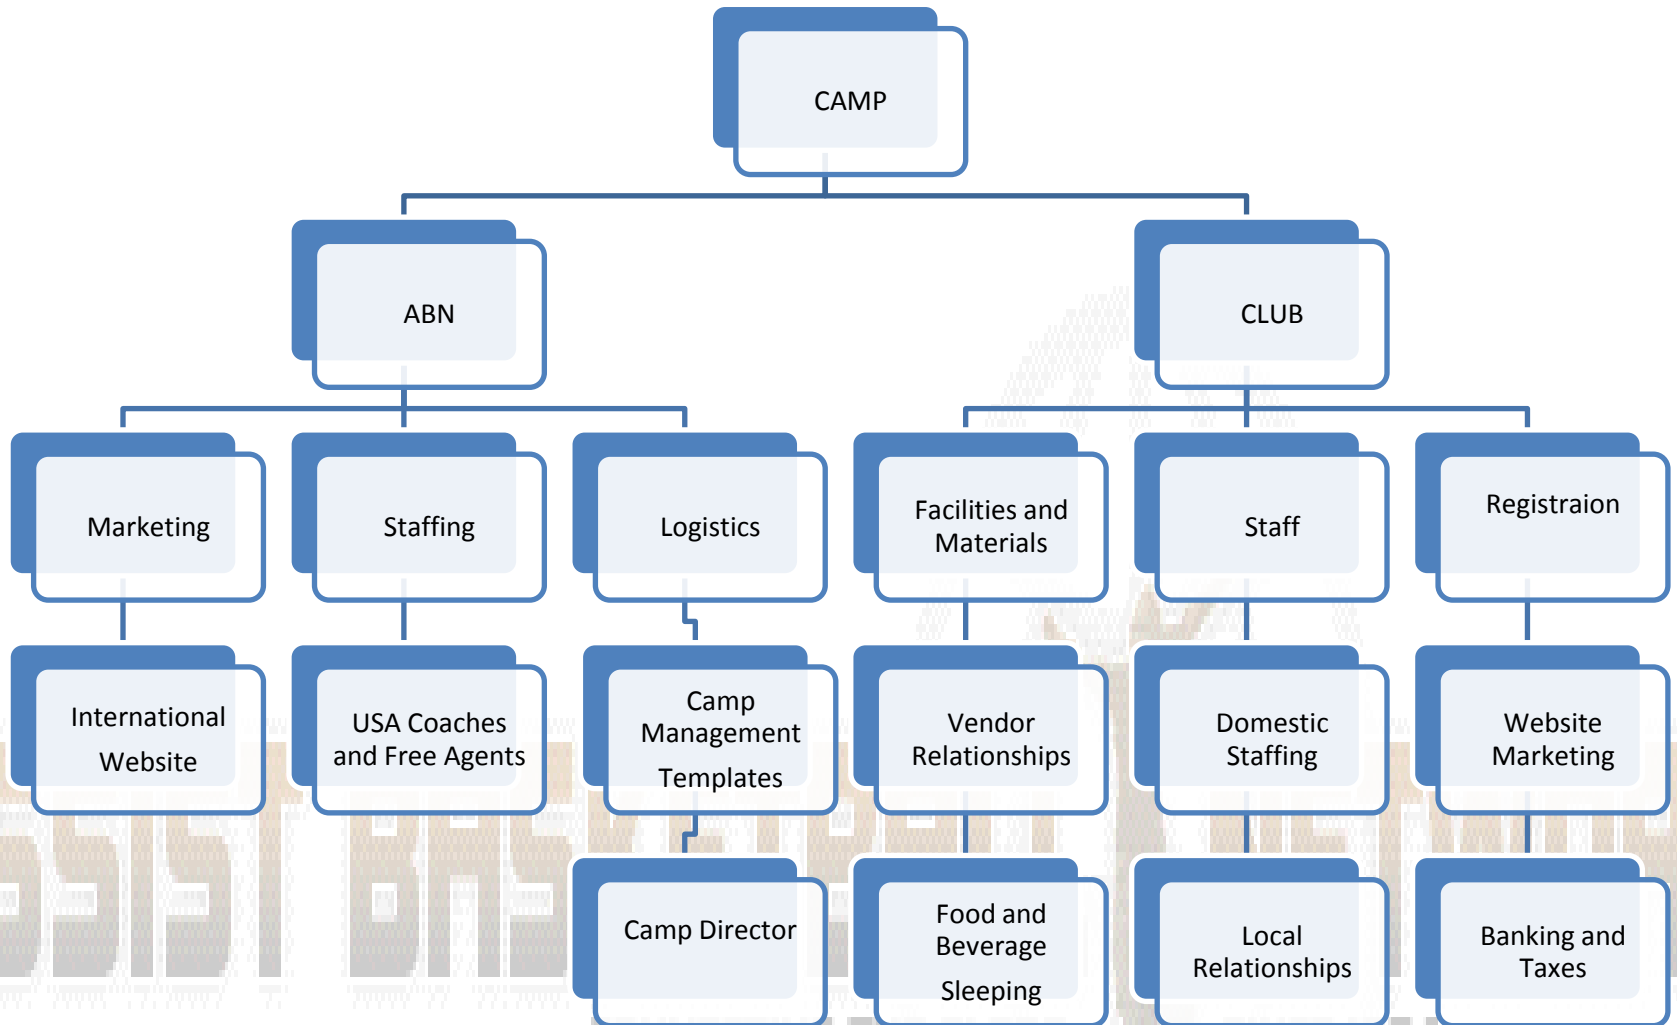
CAMP

ABN

CLUB

Marketing

Staffing

Logistics

Facilities and Materials

Staff

Registraion

International Website

USA Coaches and Free Agents

Camp Management Templates

Vendor Relationships

Domestic Staffing

Website Marketing

Camp Director

Food and Beverage Sleeping

Local Relationships

Banking and Taxes